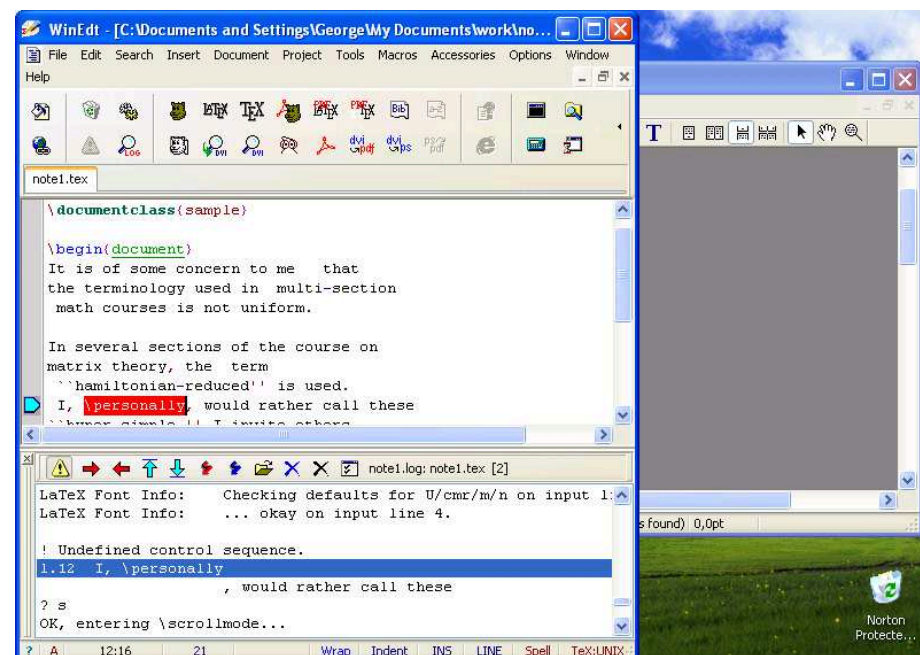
WinEdt - [C:\Documents and Settings\George\My Documents\work\no...

File Edit Search Insert Document Project Tools Macros Accessories Options Window Help

note1.tex

\documentclass{sample}

\begin{document}
It is of some concern to me that the terminology used in multi-section math courses is not uniform.

In several sections of the course on matrix theory, the term ``hamiltonian-reduced'' is used.
I, \personally, would rather call these
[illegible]

note1.log: note1.tex [2]

LaTeX Font Info: Checking defaults for U/cmr/m/n on input l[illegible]
LaTeX Font Info: ... okay on input line 4.

! Undefined control sequence.
l.12 I, \personally
, would rather call these
? s
OK, entering \scrollmode...

? A 12:16 21 Wrap Indent INS LINE Spell TeX:UNIX

T

s found) 0,0pt

Norton Protecte...